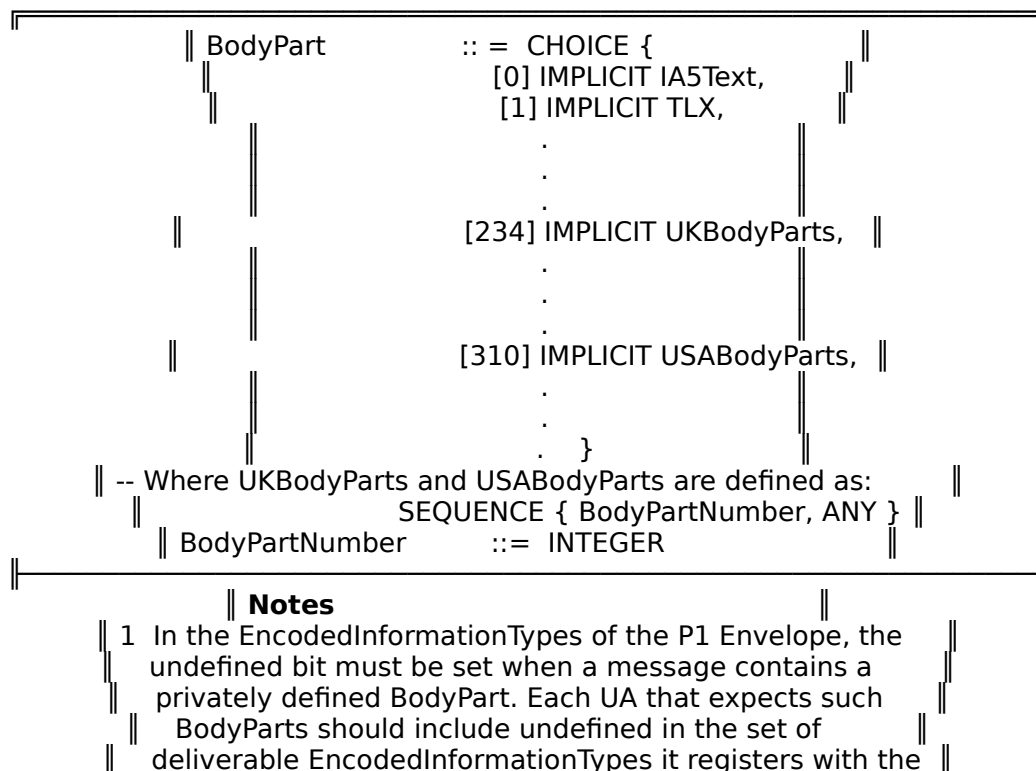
BodyPart ::= CHOICE {
[0] IMPLICIT IA5Text,
[1] IMPLICIT TLX,
.
.
.
[234] IMPLICIT UKBodyParts,
.
.
.
[310] IMPLICIT USABodyParts,
.
.
. }
-- Where UKBodyParts and USABodyParts are defined as:
SEQUENCE { BodyPartNumber, ANY }
BodyPartNumber ::= INTEGER

**Notes**
1 In the EncodedInformationTypes of the P1 Envelope, the undefined bit must be set when a message contains a privately defined BodyPart. Each UA that expects such BodyParts should include undefined in the set of deliverable EncodedInformationTypes it registers with the